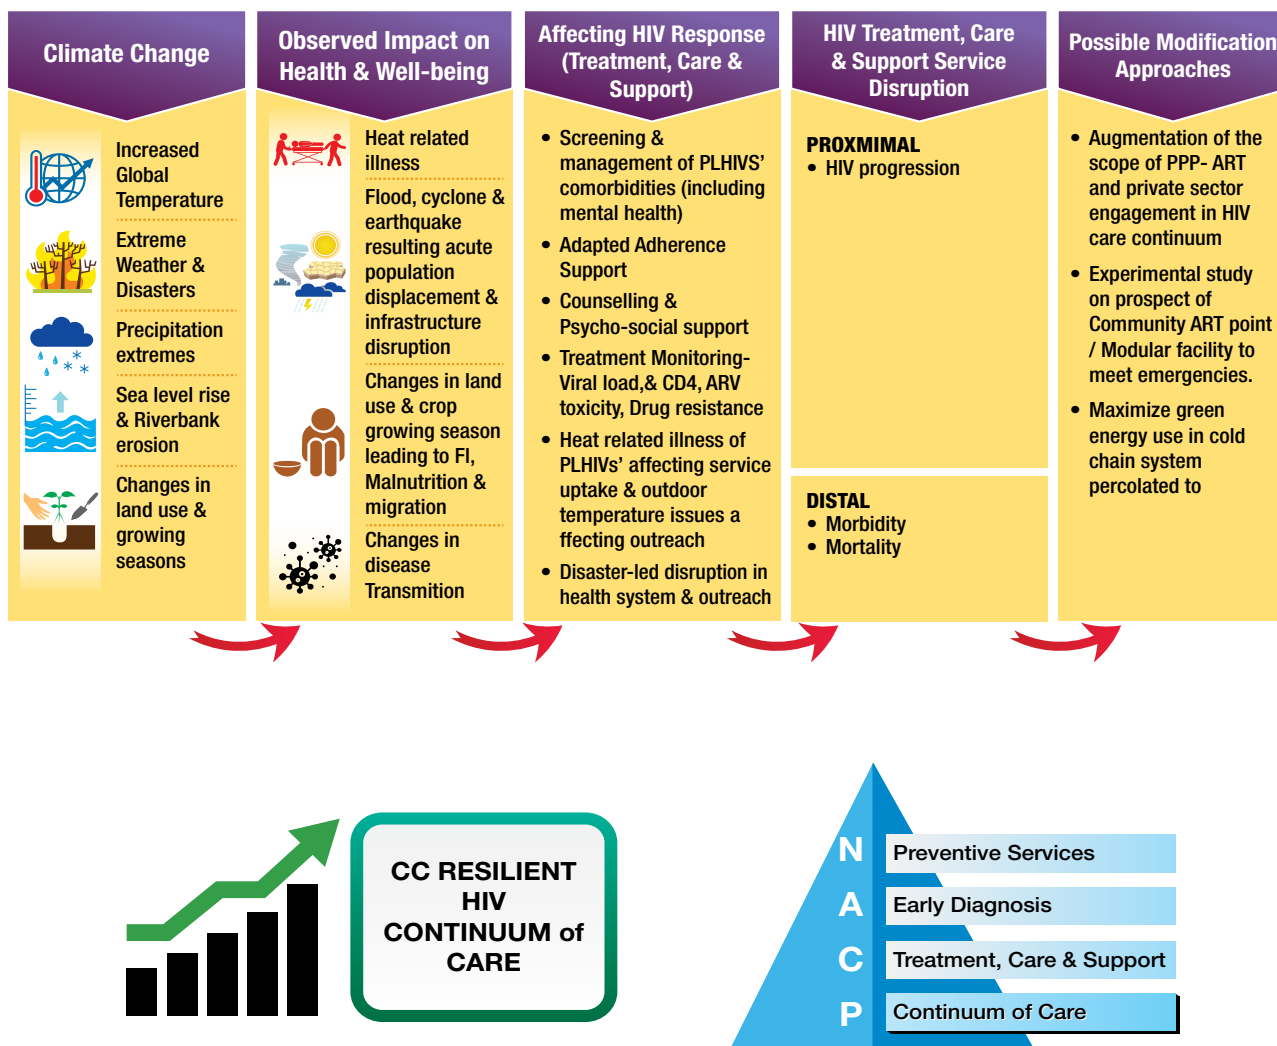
Climate Change

Increased Global Temperature

Extreme Weather & Disasters

Precipitation extremes

Sea level rise & Riverbank erosion

Changes in land use & growing seasons

Observed Impact on Health & Well-being

Heat related illness

Flood, cyclone & earthquake resulting acute population displacement & infrastructure disruption

Changes in land use & crop growing season leading to FI, Malnutrition & migration

Changes in disease Transmition

Affecting HIV Response (Treatment, Care & Support)

• Screening & management of PLHIVS' comorbidities (including mental health)
• Adapted Adherence Support
• Counselling & Psycho-social support
• Treatment Monitoring-Viral load,& CD4, ARV toxicity, Drug resistance
• Heat related illness of PLHIVS' affecting service uptake & outdoor temperature issues a ffecting outreach
• Disaster-led disruption in health system & outreach

HIV Treatment, Care & Support Service Disruption

PROXMIMAL
• HIV progression

DISTAL
• Morbidity
• Mortality

Possible Modification Approaches

• Augmentation of the scope of PPP- ART and private sector engagement in HIV care continuum
• Experimental study on prospect of Community ART point / Modular facility to meet emergencies.
• Maximize green energy use in cold chain system percolated to

CC RESILIENT HIV CONTINUUM of CARE

N A C P

Preventive Services
Early Diagnosis
Treatment, Care & Support
Continuum of Care